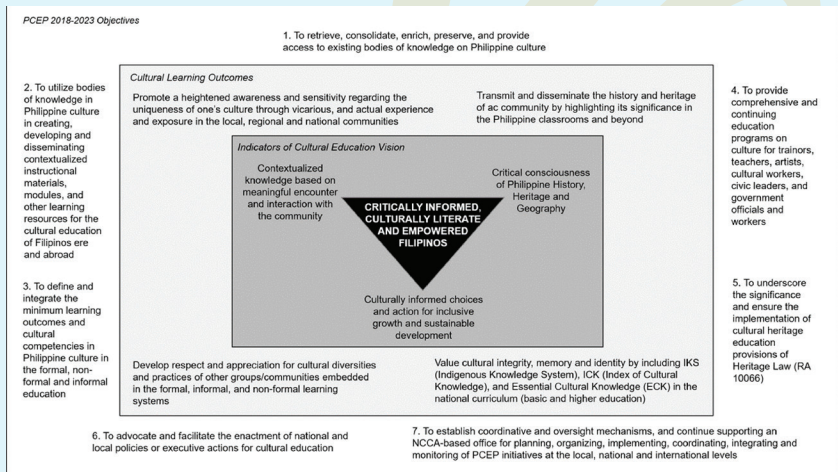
PCEP 2018-2023 Objectives

1. To retrieve, consolidate, enrich, preserve, and provide access to existing bodies of knowledge on Philippine culture

2. To utilize bodies of knowledge in Philippine culture in creating, developing and disseminating contextualized instructional materials, modules, and other learning resources for the cultural education of Filipinos ere and abroad

3. To define and integrate the minimum learning outcomes and cultural competencies in Philippine culture in the formal, non-formal and informal education

Cultural Learning Outcomes

Promote a heightened awareness and sensitivity regarding the uniqueness of one's culture through vicarious, and actual experience and exposure in the local, regional and national communities

Transmit and disseminate the history and heritage of ac community by highlighting its significance in the Philippine classrooms and beyond

Indicators of Cultural Education Vision

Contextualized knowledge based on meaningful encounter and interaction with the community

Critical consciousness of Philippine History, Heritage and Geography

CRITICALLY INFORMED, CULTURALLY LITERATE AND EMPOWERED FILIPINOS

Culturally informed choices and action for inclusive growth and sustainable development

Develop respect and appreciation for cultural diversities and practices of other groups/communities embedded in the formal, informal, and non-formal learning systems

Value cultural integrity, memory and identity by including IKS (Indigenous Knowledge System), ICK (Index of Cultural Knowledge), and Essential Cultural Knowledge (ECK) in the national curriculum (basic and higher education)

4. To provide comprehensive and continuing education programs on culture for trainors, teachers, artists, cultural workers, civic leaders, and government officials and workers

5. To underscore the significance and ensure the implementation of cultural heritage education provisions of Heritage Law (RA 10066)

6. To advocate and facilitate the enactment of national and local policies or executive actions for cultural education

7. To establish coordinative and oversight mechanisms, and continue supporting an NCCA-based office for planning, organizing, implementing, coordinating, integrating and monitoring of PCEP initiatives at the local, national and international levels